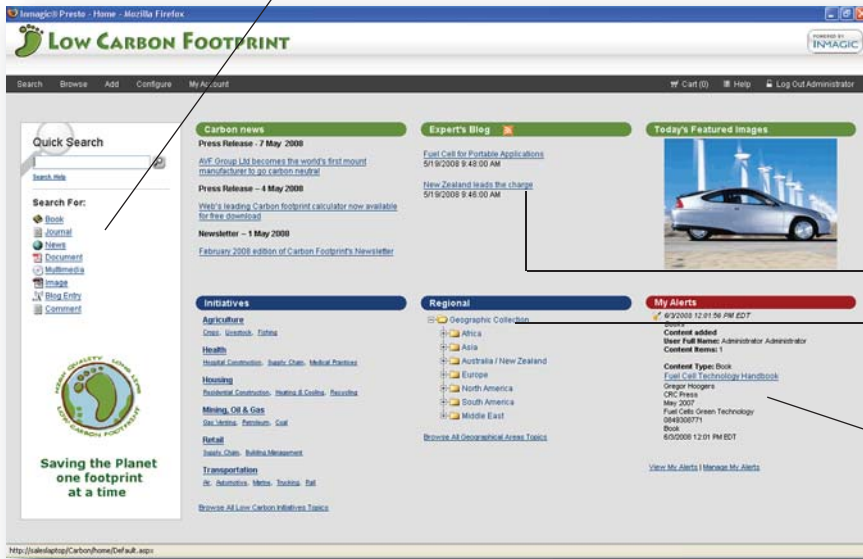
Inmagic® Presto - Home - Mozilla Firefox

LOW CARBON FOOTPRINT

POWERED BY INMAGIC

Search Browse Add Configure My Account

Cart (0) Help Log Out Administrator

Quick Search

Search Help

Search For:
Book
Journal
News
Document
Multimedia
Image
Blog Entry
Comment

HIGH QUALITY LOW LEVEL LOW CARBON FOOTPRINT

Saving the Planet one footprint at a time

Carbon news

Press Release - 7 May 2008

AVF Group Ltd becomes the world's first mount manufacturer to go carbon neutral

Press Release – 4 May 2008

Web's leading Carbon footprint calculator now available for free download

Newsletter – 1 May 2008

February 2008 edition of Carbon Footprint's Newsletter

Expert's Blog

Fuel Cell for Portable Applications
5/19/2008 9:48:00 AM

New Zealand leads the charge
5/19/2008 9:48:00 AM

Today's Featured Images

Initiatives

Agriculture
Crops, Livestock, Fishing

Health
Hospital Construction, Supply Chain, Medical Practices

Housing
Residential Construction, Heating & Cooling, Recycling

Mining, Oil & Gas
Gas Venting, Petroleum, Coal

Retail
Supply Chain, Building Management

Transportation
Air, Automotive, Metros, Trucking, Rail

Browse All Low Carbon Initiatives Topics

Regional

Geographic Collection
Africa
Asia
Australia / New Zealand
Europe
North America
South America
Middle East

Browse All Geographical Areas Topics

My Alerts

6/3/2008 12:01:56 PM EDT
Books
Content added
User Full Name: Administrator Administrator
Content Items: 1

Content Type: Book
Fuel Cell Technology Handbook
Gregor Hoogers
CRC Press
May 2007
Fuel Cells Green Technology
0849308771
Book
6/3/2008 12:01 PM EDT

View My Alerts | Manage My Alerts

http://saleslaptop/Carbon/home/Default.aspx